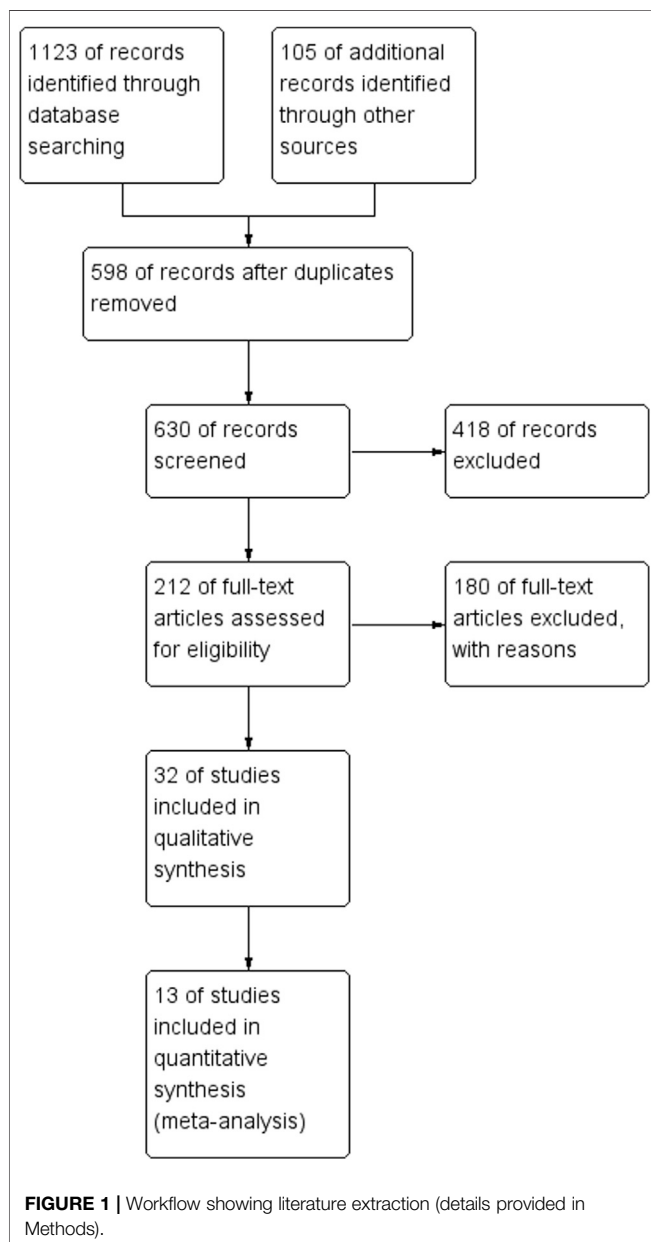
1123 of records identified through database searching

105 of additional records identified through other sources

598 of records after duplicates removed

630 of records screened

418 of records excluded

212 of full-text articles assessed for eligibility

180 of full-text articles excluded, with reasons

32 of studies included in qualitative synthesis

13 of studies included in quantitative synthesis (meta-analysis)

**FIGURE 1 |** Workflow showing literature extraction (details provided in Methods).